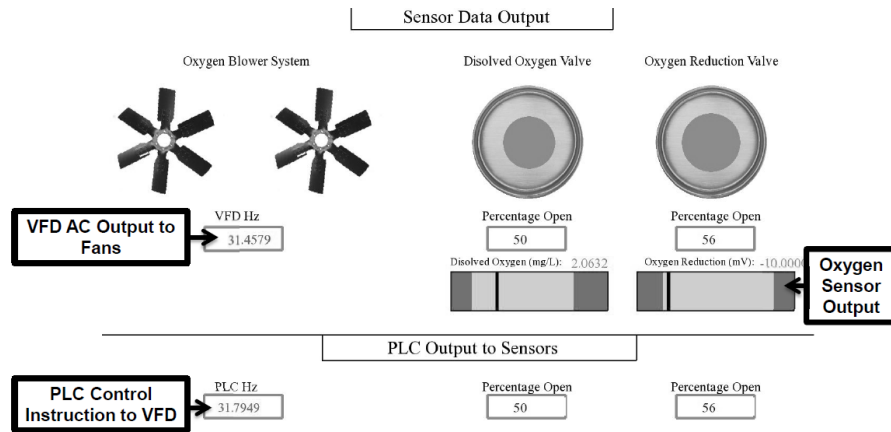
Sensor Data Output

Oxygen Blower System

Disolved Oxygen Valve

Oxygen Reduction Valve

VFD AC Output to Fans

VFD Hz

31.4579

Percentage Open

50

Percentage Open

56

Disolved Oxygen (mg/L): 2.0632

Oxygen Reduction (mV): -10.000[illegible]

Oxygen Sensor Output

PLC Output to Sensors

PLC Control Instruction to VFD

PLC Hz

31.7949

Percentage Open

50

Percentage Open

56